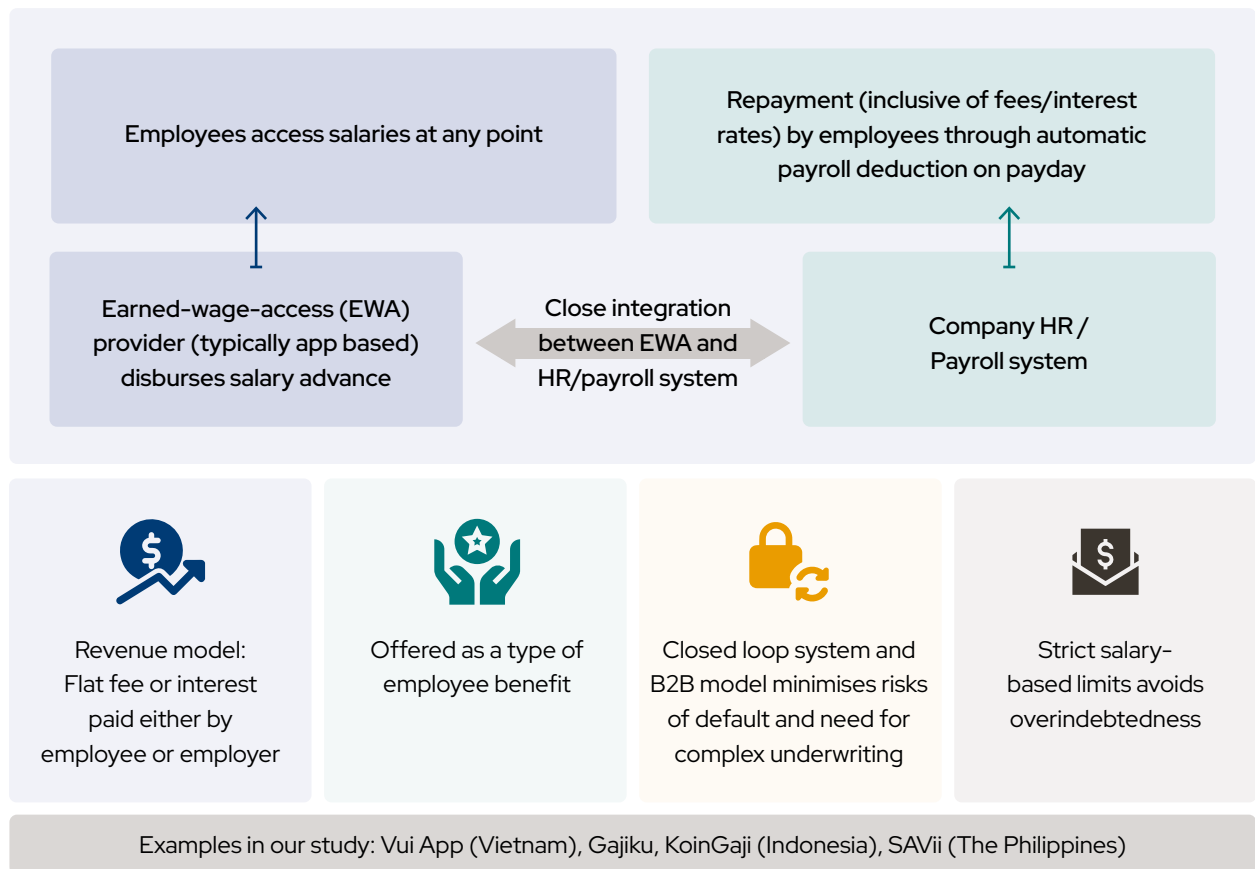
Employees access salaries at any point

Repayment (inclusive of fees/interest rates) by employees through automatic payroll deduction on payday

Earned-wage-access (EWA) provider (typically app based) disburses salary advance

Close integration between EWA and HR/payroll system

Company HR / Payroll system

Revenue model: Flat fee or interest paid either by employee or employer

Offered as a type of employee benefit

Closed loop system and B2B model minimises risks of default and need for complex underwriting

Strict salary-based limits avoids overindebtedness

Examples in our study: Vui App (Vietnam), Gajiku, KoinGaji (Indonesia), SAVii (The Philippines)